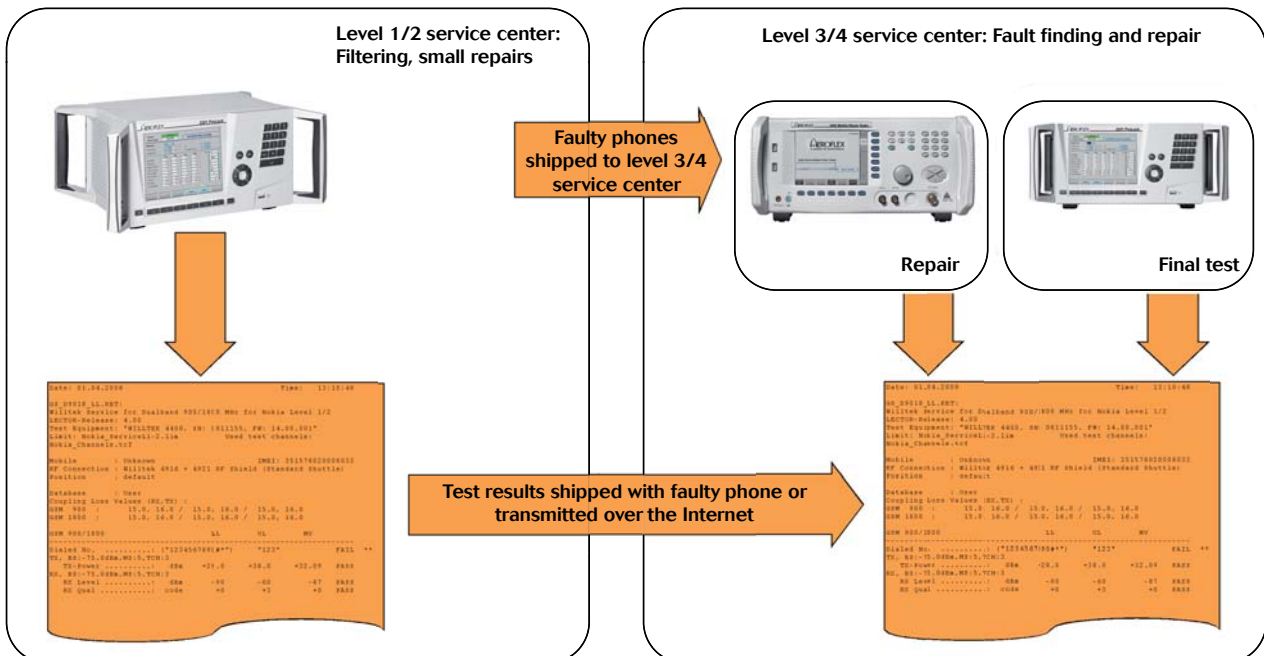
Level 1/2 service center:
Filtering, small repairs

Level 3/4 service center: Fault finding and repair

Faulty phones shipped to level 3/4 service center

Repair

Final test

Date: 01.04.2008 Time: 13:10:40

GS_D901S_LL.RST:
Willtek Service for Dualband 900/1800 MHz for Nokia Level 1/2
LECTOR-Release: 4.00
Test Equipment: "WILLTEK 4400, SN: 0811155, FW: 14.00.001"
Limit: Nokia_ServiceL1-2.lim Used test channels:
Nokia_Channels.txt

Mobile : Unknown IMEI: 351576020000031
RF Connection : Willtek 4916 + 4921 RF Shield (Standard Shuttle)
Position : default

Database : User
Coupling Loss Values (RX,TX) :
GSM 900 : 15.0, 16.0 / 15.0, 16.0 / 15.0, 16.0
GSM 1800 : 15.0, 16.0 / 15.0, 16.0 / 15.0, 16.0

GSM 900/1800 LL UL MV

Dialed No. ..........: ("1234567890#*") "123" FAIL **
TX, AS:-75.0dBm,MS:5,TCH:3
TX-Power ..........: dBm +31.0 +36.0 +32.09 PASS
RX, AS:-75.0dBm,MS:5,TCH:3
RX Level ..........: dBm -90 -60 -87 PASS
RX Qual ..........: code +0 +2 +0 PASS

Test results shipped with faulty phone or transmitted over the Internet

Date: 01.04.2008 Time: 13:10:40

GS_D901S_LL.RST:
Willtek Service for Dualband 900/1800 MHz for Nokia Level 1/2
LECTOR-Release: 4.00
Test Equipment: "WILLTEK 4400, SN: 0811155, FW: 14.00.001"
Limit: Nokia_ServiceL1-2.lim Used test channels:
Nokia_Channels.txt

Mobile : Unknown IMEI: 351576020000031
RF Connection : Willtek 4916 + 4921 RF Shield (Standard Shuttle)
Position : default

Database : User
Coupling Loss Values (RX,TX) :
GSM 900 : 15.0, 16.0 / 15.0, 16.0 / 15.0, 16.0
GSM 1800 : 15.0, 16.0 / 15.0, 16.0 / 15.0, 16.0

GSM 900/1800 LL UL MV

Dialed No. ..........: ("1234567890#*") "123" FAIL **
TX, AS:-75.0dBm,MS:5,TCH:3
TX-Power ..........: dBm +28.0 +38.0 +32.09 PASS
RX, AS:-75.0dBm,MS:5,TCH:3
RX Level ..........: dBm -90 -60 -87 PASS
RX Qual ..........: code +0 +2 +0 PASS